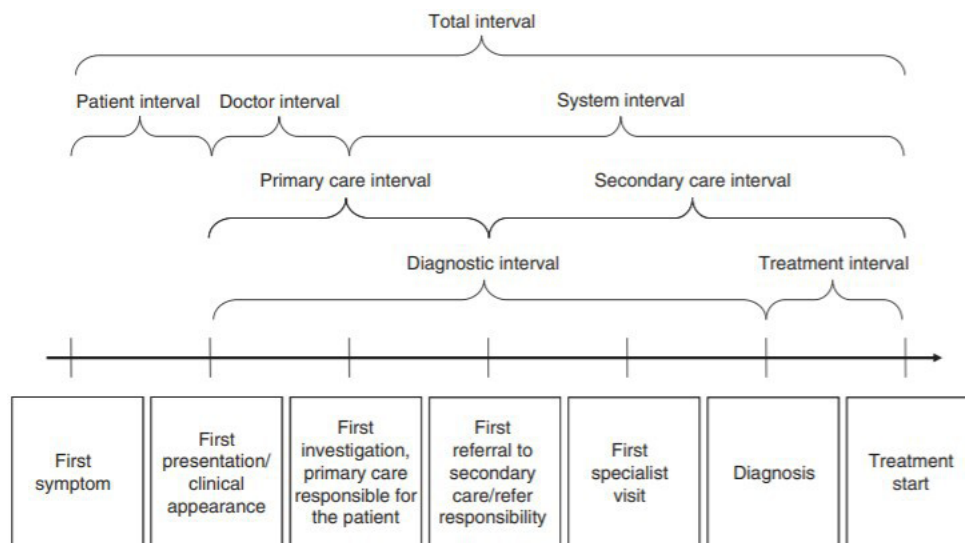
Total interval

Patient interval

Doctor interval

System interval

Primary care interval

Secondary care interval

Diagnostic interval

Treatment interval

First symptom

First presentation/ clinical appearance

First investigation, primary care responsible for the patient

First referral to secondary care/refer responsibility

First specialist visit

Diagnosis

Treatment start